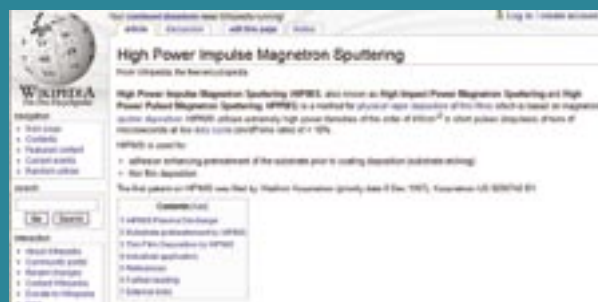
WIKIPEDIA
The Free Encyclopedia

Log in / create account

article discussion edit this page history

High Power Impulse Magnetron Sputtering

From Wikipedia, the free encyclopedia

High Power Impulse Magnetron Sputtering (HIPIMS), also known as High Impact Power Magnetron Sputtering and High Power Pulsed Magnetron Sputtering (HPPMS) is a method for physical vapor deposition of thin films which is based on magnetron sputter deposition. HIPIMS utilises extremely high power densities of the order of kW/cm² in short pulses (impulses) of tens of microseconds at low duty cycle (on/off time ratio) of < 10%.

HIPIMS is used for:

• adhesion enhancing pretreatment of the substrate prior to coating deposition (substrate etching)
• thin film deposition

The first patent on HIPIMS was filed by Vladimir Kouznetsov (priority date 6 Dec 1997), Kouznetsov US 6296742 B1.

Contents [hide]
1 HIPIMS Plasma Discharge
2 Substrate pretreatment by HIPIMS
3 Thin Film Deposition by HIPIMS
4 Industrial application
5 References
6 Further reading
7 External links

navigation
• Main page
• Contents
• Featured content
• Current events
• Random article

search
Go Search

interaction
• About Wikipedia
• Community portal
• Recent changes
• Contact Wikipedia
• Donate to Wikipedia